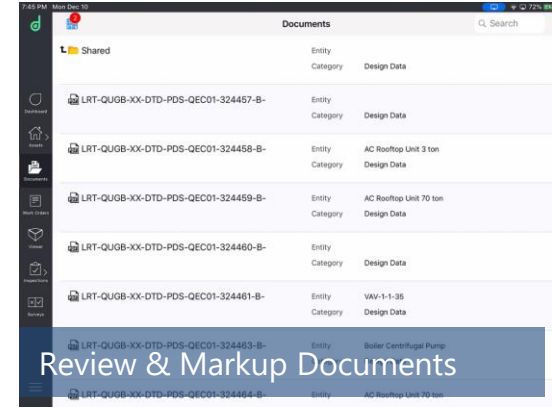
7:45 PM Mon Dec 10
72%
2
Documents
Search

Shared
Entity
Category Design Data

LRT-QUGB-XX-DTD-PDS-QEC01-324457-B-
Entity
Category Design Data

LRT-QUGB-XX-DTD-PDS-QEC01-324458-B-
Entity AC Rooftop Unit 3 ton
Category Design Data

LRT-QUGB-XX-DTD-PDS-QEC01-324459-B-
Entity AC Rooftop Unit 70 ton
Category Design Data

LRT-QUGB-XX-DTD-PDS-QEC01-324460-B-
Entity
Category Design Data

LRT-QUGB-XX-DTD-PDS-QEC01-324461-B-
Entity VAV-1-1-35
Category Design Data

LRT-QUGB-XX-DTD-PDS-QEC01-324463-B-
Entity Boiler Centrifugal Pump

LRT-QUGB-XX-DTD-PDS-QEC01-324464-B-
Entity AC Rooftop Unit 70 ton

Dashboard
Assets
Documents
Work Orders
Viewer
Inspections
Surveys

Review & Markup Documents